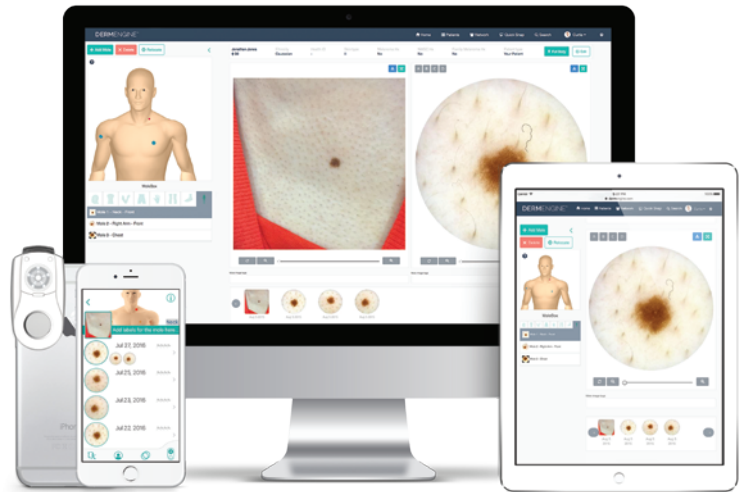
DERMENGINE

Home Patients Network Quick Snap Search

Jonathan Jones

Add Mole Tumor Relocate

Moles

Mole 8 - Right Arm - Palm

Mole 9 - Chest

Jul 27, 2016

Jul 25, 2016

Jul 23, 2016

Jul 22, 2016

Add labels for the mole here

DERMENGINE

Add Mole Tumor Relocate

Moles

Mole 9 - Chest